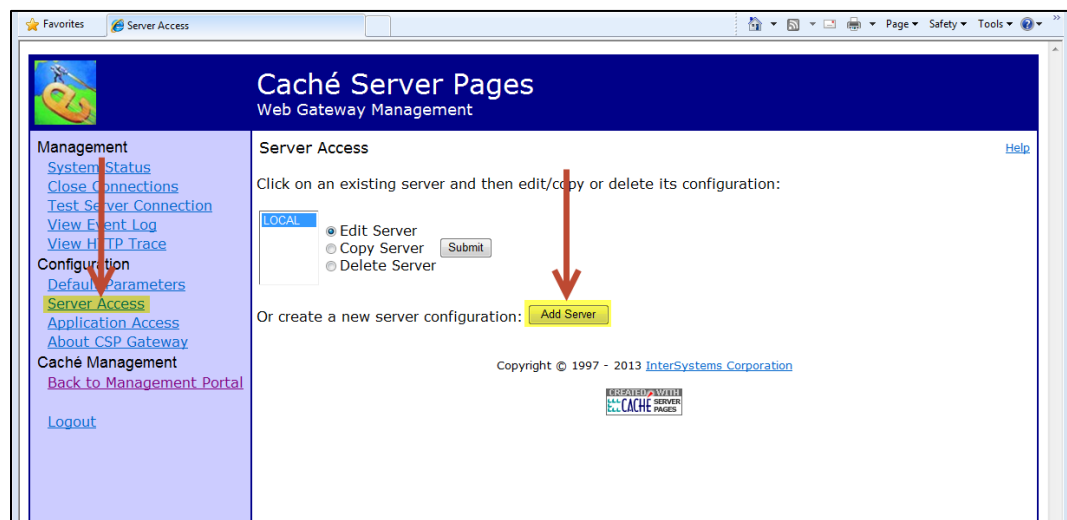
Favorites
Server Access
Page ▾ Safety ▾ Tools ▾

Caché Server Pages
Web Gateway Management

Management
System Status
Close Connections
Test Server Connection
View Event Log
View HTTP Trace
Configuration
Default Parameters
Server Access
Application Access
About CSP Gateway
Caché Management
Back to Management Portal

Logout

Server Access

Help

Click on an existing server and then edit/copy or delete its configuration:

LOCAL

Edit Server
Copy Server
Delete Server
Submit

Or create a new server configuration: Add Server

Copyright © 1997 - 2013 InterSystems Corporation

CREATED WITH CACHE SERVER PAGES